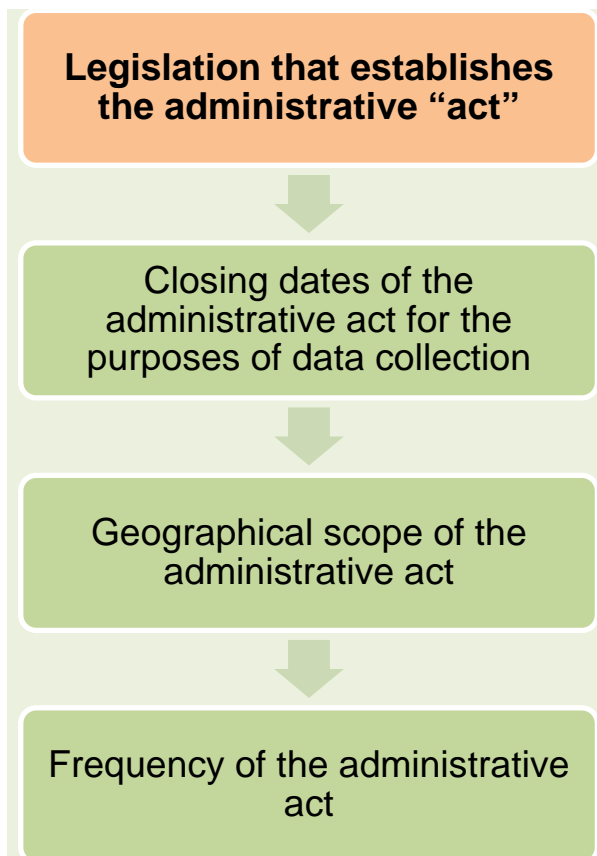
Legislation that establishes the administrative “act”

Closing dates of the administrative act for the purposes of data collection

Geographical scope of the administrative act

Frequency of the administrative act